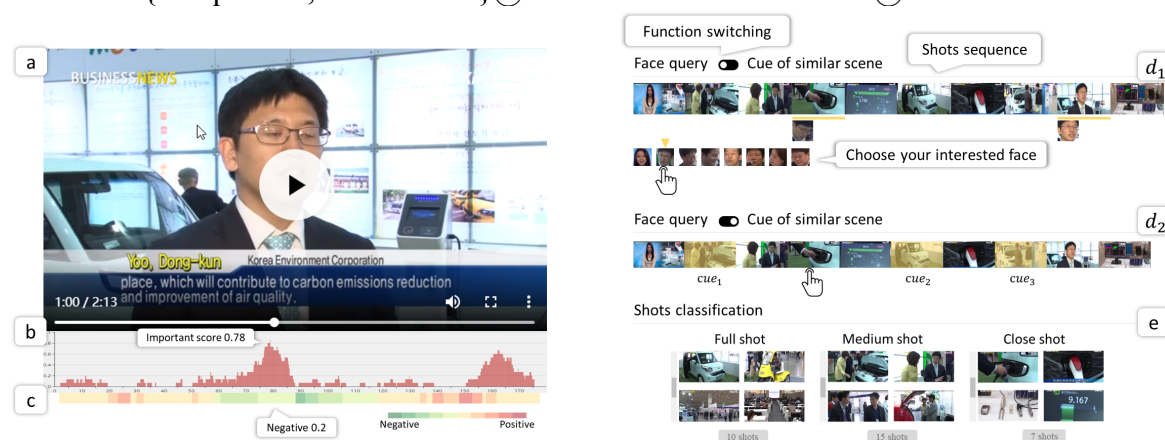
a

BUSINESS NEWS

Yoo, Dong-kun
Korea Environment Corporation
place, which will contribute to carbon emissions reduction and improvement of air quality.

1:00 / 2:13

b

Important score 0.78

c

Negative 0.2

Negative Positive

Function switching

Face query Cue of similar scene

Shots sequence

$d_1$

Choose your interested face

Face query Cue of similar scene

$d_2$

$cue_1$ $cue_2$ $cue_3$

Shots classification

e

Full shot

Medium shot

Close shot

9.167

10 shots

15 shots

7 shots